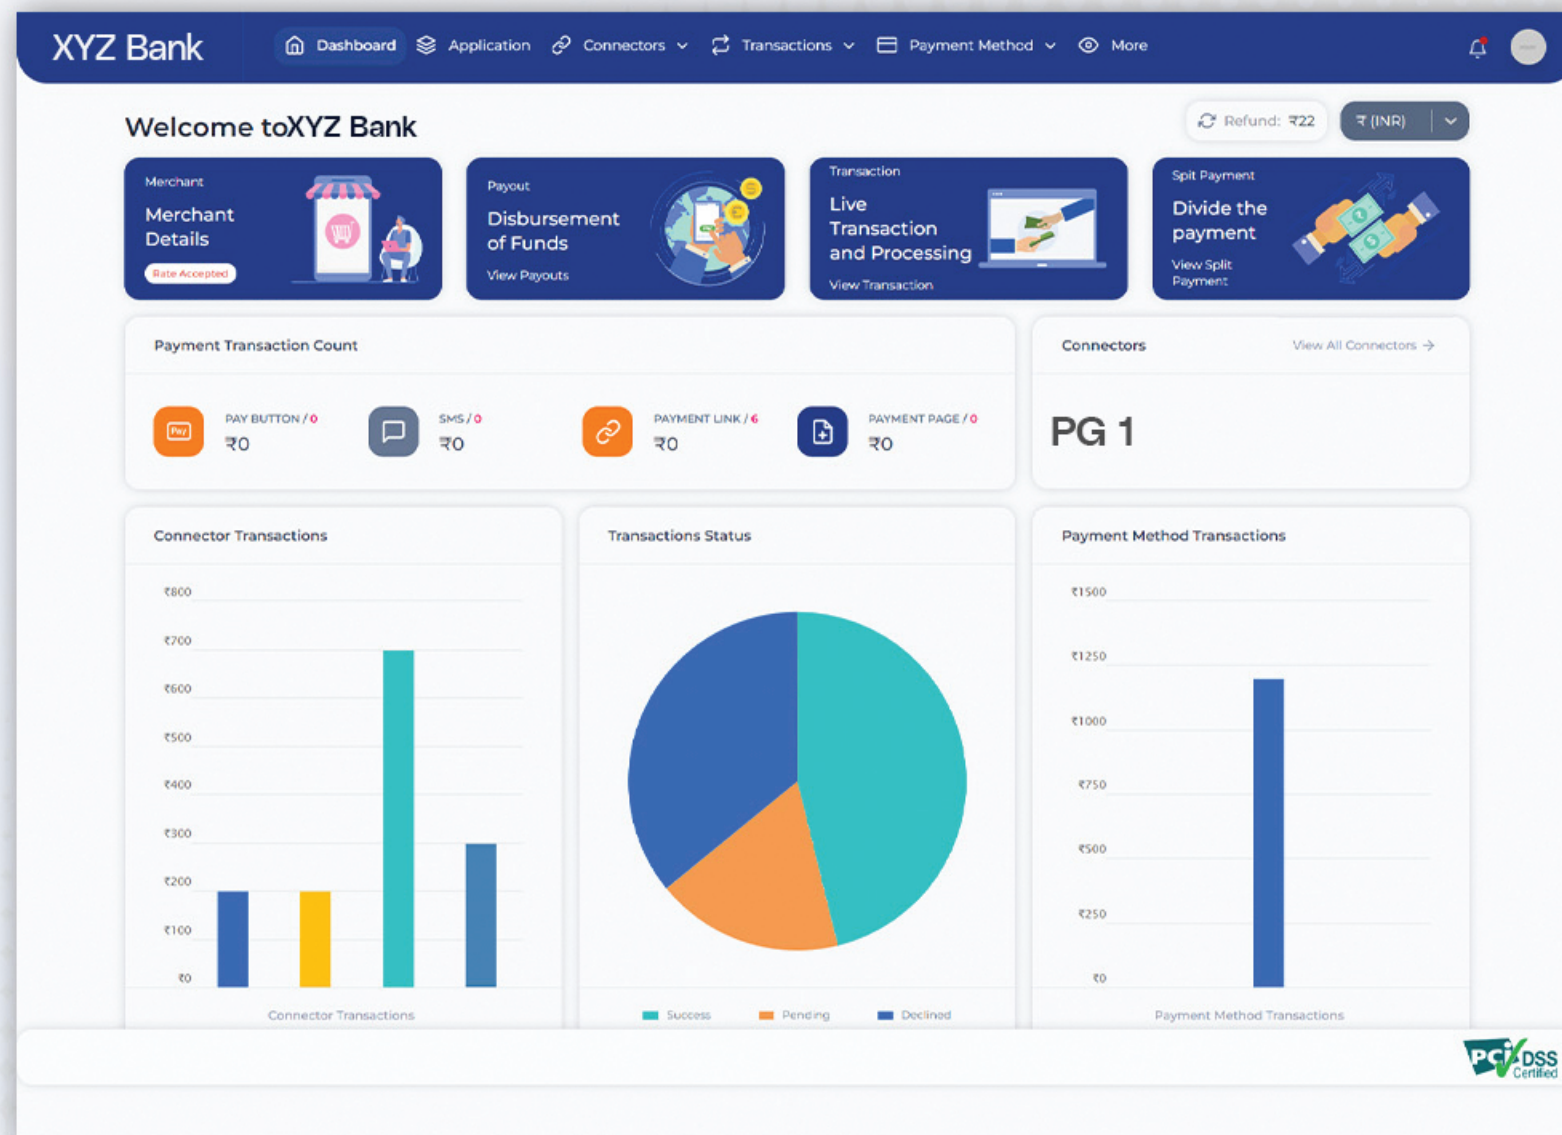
XYZ Bank

Dashboard Application Connectors Transactions Payment Method More

Welcome toXYZ Bank

Refund: ₹22 ₹ (INR)

Merchant
Merchant Details
Rate Accepted

Payout
Disbursement of Funds
View Payouts

Transaction
Live Transaction and Processing
View Transaction

Spit Payment
Divide the payment
View Split Payment

Payment Transaction Count

PAY BUTTON / 0
₹0

SMS / 0
₹0

PAYMENT LINK / 6
₹0

PAYMENT PAGE / 0
₹0

Connectors View All Connectors →

PG 1

Connector Transactions

₹800
₹700
₹600
₹500
₹400
₹300
₹200
₹100
₹0

Connector Transactions

Transactions Status

Success Pending Declined

Payment Method Transactions

₹1500
₹1250
₹1000
₹750
₹500
₹250
₹0

Payment Method Transactions

PCI DSS Certified